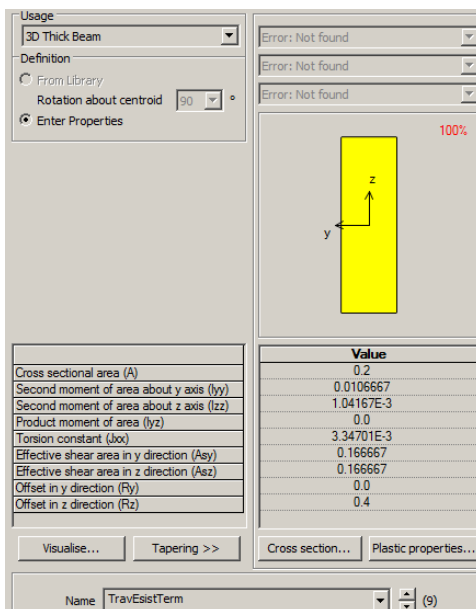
Usage
3D Thick Beam
Definition
From Library
Rotation about centroid 90 °
Enter Properties

Error: Not found
Error: Not found
Error: Not found

100%

z
y

| | Value |
|---|---|
| Cross sectional area (A) | 0.2 |
| Second moment of area about y axis (Iyy) | 0.0106667 |
| Second moment of area about z axis (Izz) | 1.04167E-3 |
| Product moment of area (Iyz) | 0.0 |
| Torsion constant (Jxx) | 3.34701E-3 |
| Effective shear area in y direction (Asy) | 0.166667 |
| Effective shear area in z direction (Asz) | 0.166667 |
| Offset in y direction (Ry) | 0.0 |
| Offset in z direction (Rz) | 0.4 |

Visualise... Tapering >> Cross section... Plastic properties...

Name TravEsistTerm (9)